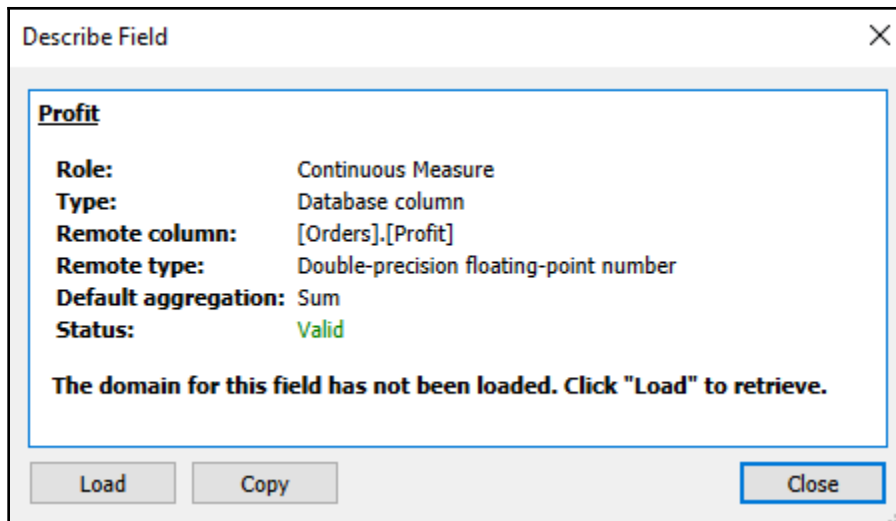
Describe Field

×

Profit

Role: Continuous Measure
Type: Database column
Remote column: [Orders].[Profit]
Remote type: Double-precision floating-point number
Default aggregation: Sum
Status: Valid

The domain for this field has not been loaded. Click "Load" to retrieve.

Load Copy Close